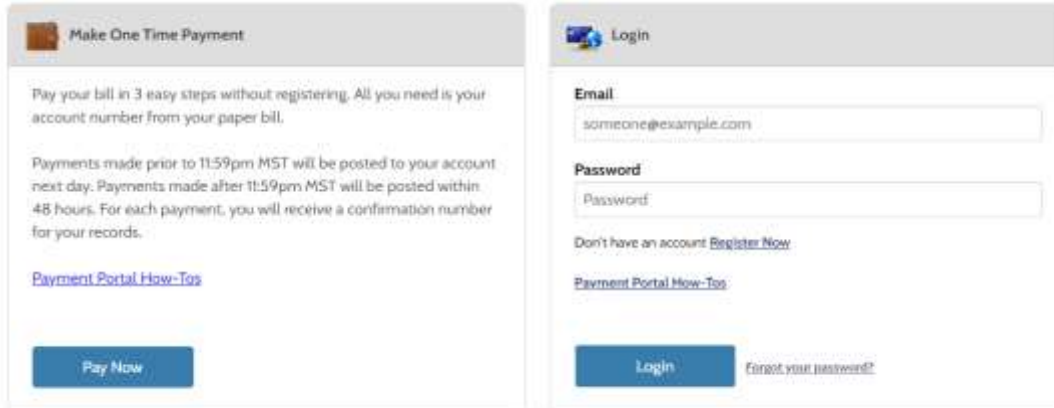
Make One Time Payment

Pay your bill in 3 easy steps without registering. All you need is your account number from your paper bill.

Payments made prior to 11:59pm MST will be posted to your account next day. Payments made after 11:59pm MST will be posted within 48 hours. For each payment, you will receive a confirmation number for your records.

Payment Portal How-Tos

Pay Now

Login

Email

someone@example.com

Password

Password

Don't have an account Register Now

Payment Portal How-Tos

Login

Forgot your password?